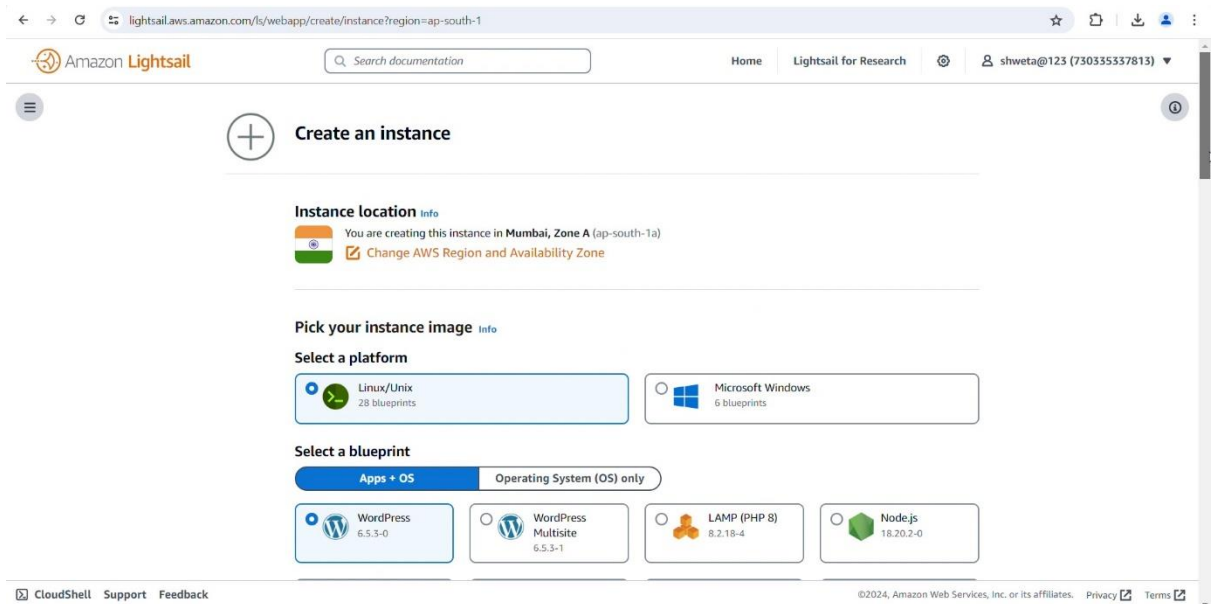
lightsail.aws.amazon.com/ls/webapp/create/instance?region=ap-south-1

Amazon Lightsail

Search documentation

Home Lightsail for Research shweta@123 (730335337813)

Create an instance

Instance location Info

You are creating this instance in Mumbai, Zone A (ap-south-1a)

Change AWS Region and Availability Zone

Pick your instance image Info

Select a platform

Linux/Unix
28 blueprints

Microsoft Windows
6 blueprints

Select a blueprint

Apps + OS | Operating System (OS) only

WordPress
6.5.3-0

WordPress Multisite
6.5.3-1

LAMP (PHP 8)
8.2.18-4

Node.js
18.20.2-0

CloudShell Support Feedback

©2024, Amazon Web Services, Inc. or its affiliates. Privacy Terms